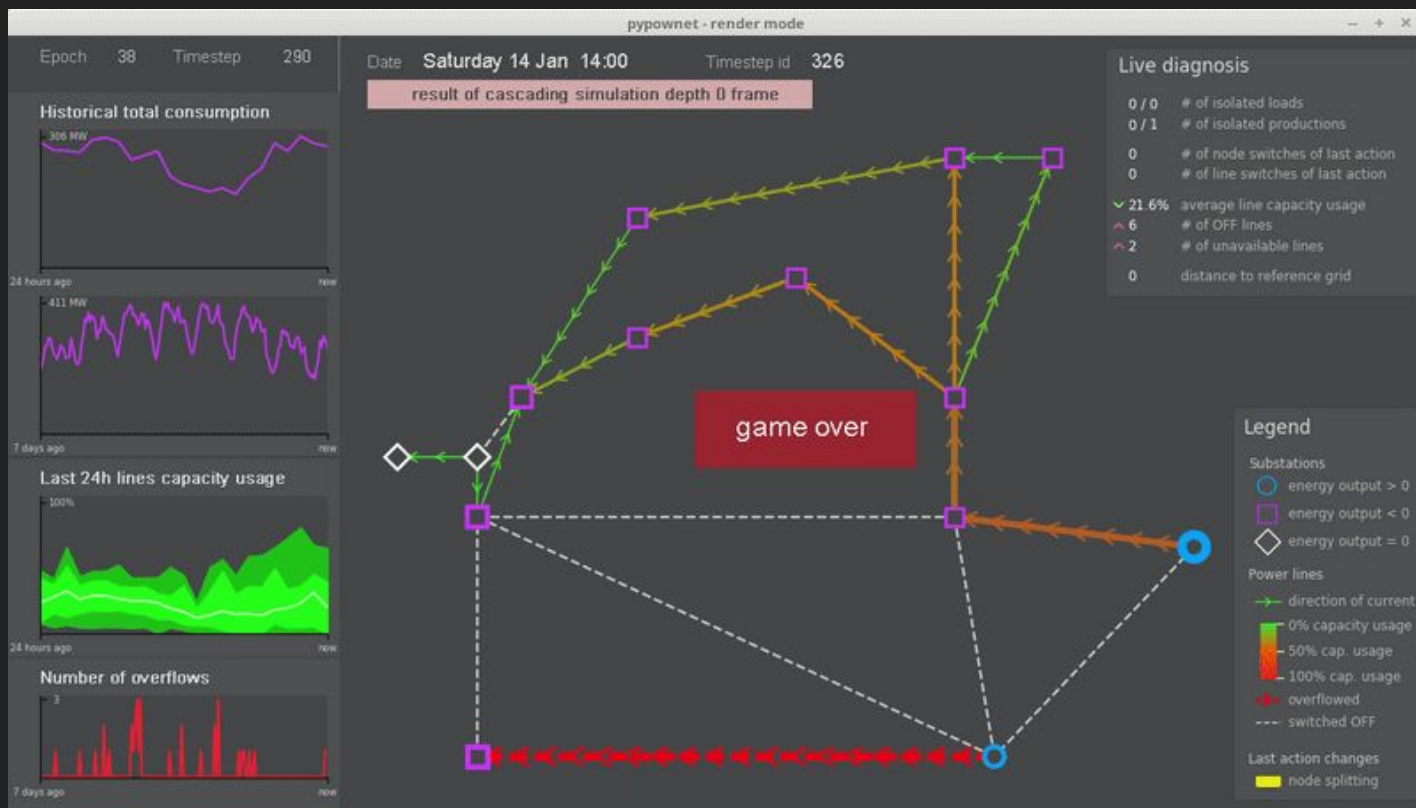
pypownet - render mode

Epoch 38 Timestep 290

Historical total consumption

306 MW

24 hours ago now

411 MW

7 days ago now

Last 24h lines capacity usage

100%

24 hours ago now

Number of overflows

3

7 days ago now

Date Saturday 14 Jan 14:00 Timestep id 326

result of cascading simulation depth 0 frame

game over

Live diagnosis

0 / 0 # of isolated loads
0 / 1 # of isolated productions
0 # of node switches of last action
0 # of line switches of last action
21.6% average line capacity usage
6 # of OFF lines
2 # of unavailable lines
0 distance to reference grid

Legend

Substations
energy output > 0
energy output < 0
energy output = 0

Power lines
direction of current
0% capacity usage
50% cap. usage
100% cap. usage
overflowed
switched OFF

Last action changes
node splitting